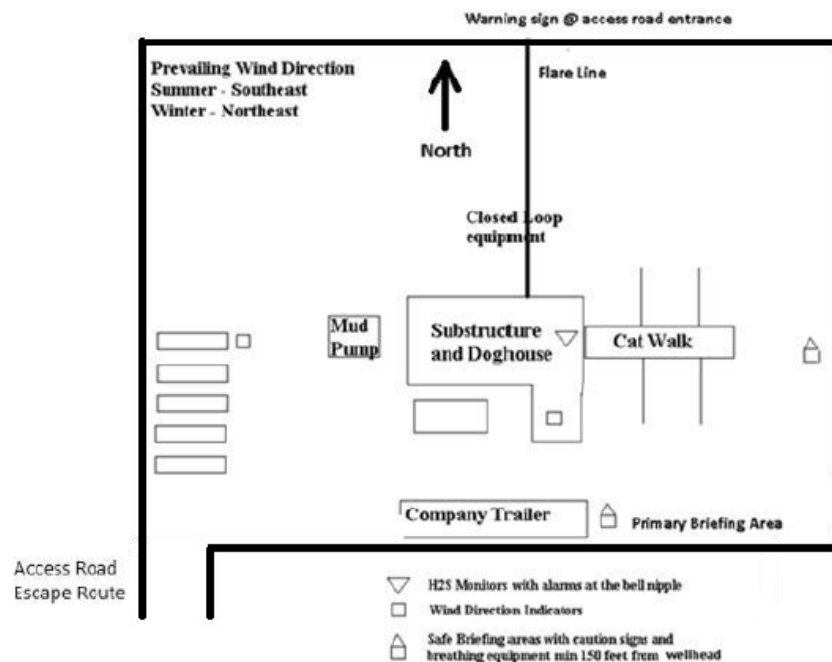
Warning sign @ access road entrance

Prevailing Wind Direction
Summer - Southeast
Winter - Northeast

North

Flare Line

Closed Loop equipment

Mud Pump

Substructure and Doghouse

Cat Walk

Company Trailer

Primary Briefing Area

Access Road
Escape Route

H2S Monitors with alarms at the bell nipple

Wind Direction Indicators

Safe Briefing areas with caution signs and breathing equipment min 150 feet from wellhead